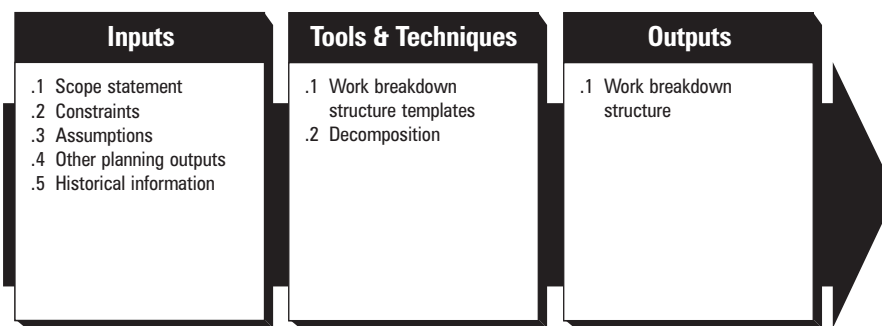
Inputs

.1 Scope statement
.2 Constraints
.3 Assumptions
.4 Other planning outputs
.5 Historical information

Tools & Techniques

.1 Work breakdown structure templates
.2 Decomposition

Outputs

.1 Work breakdown structure